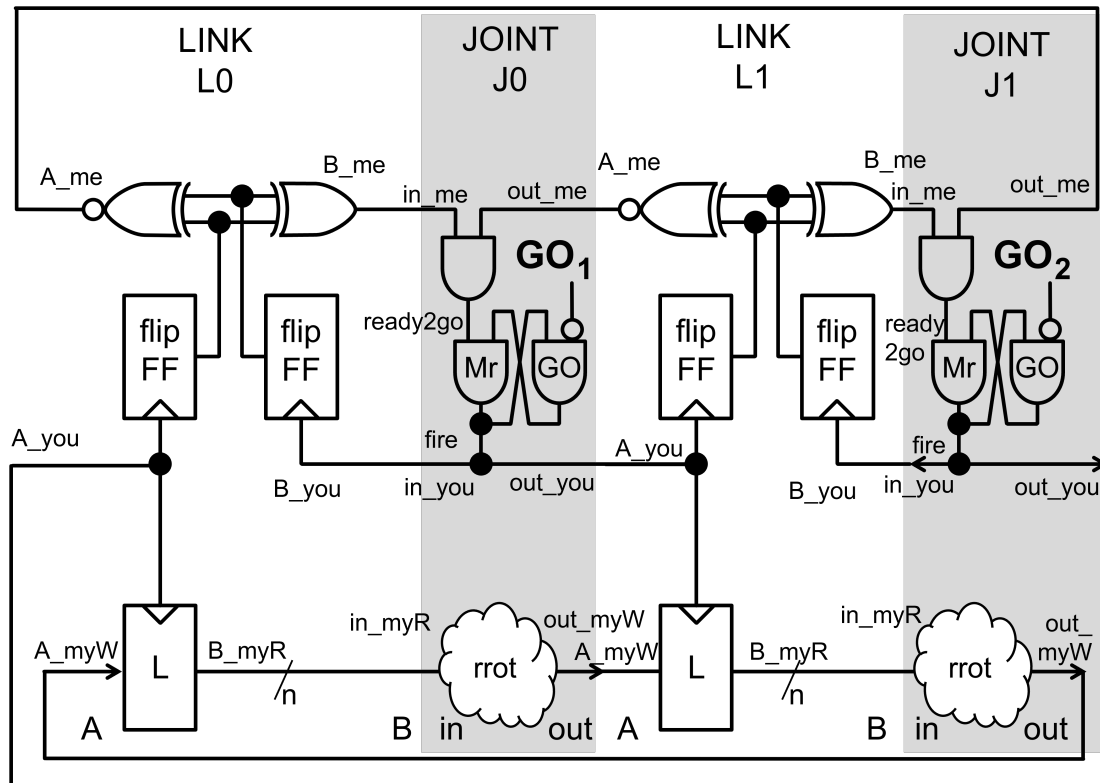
LINK
L0

JOINT
J0

LINK
L1

JOINT
J1

A_me
B_me
in_me
out_me
A_me
B_me
in_me
out_me

GO$_1$
GO$_2$

ready2go
ready
2go

flip
FF
flip
FF
Mr
GO
flip
FF
flip
FF
Mr
GO

A_you
fire
A_you
fire
B_you
in_you
out_you
B_you
in_you
out_you

in_myR
out_myW
in_myR
out_
myW
A_myW
L
B_myR
n
rrot
A_myW
L
B_myR
n
rrot

A
B
in
out
A
B
in
out